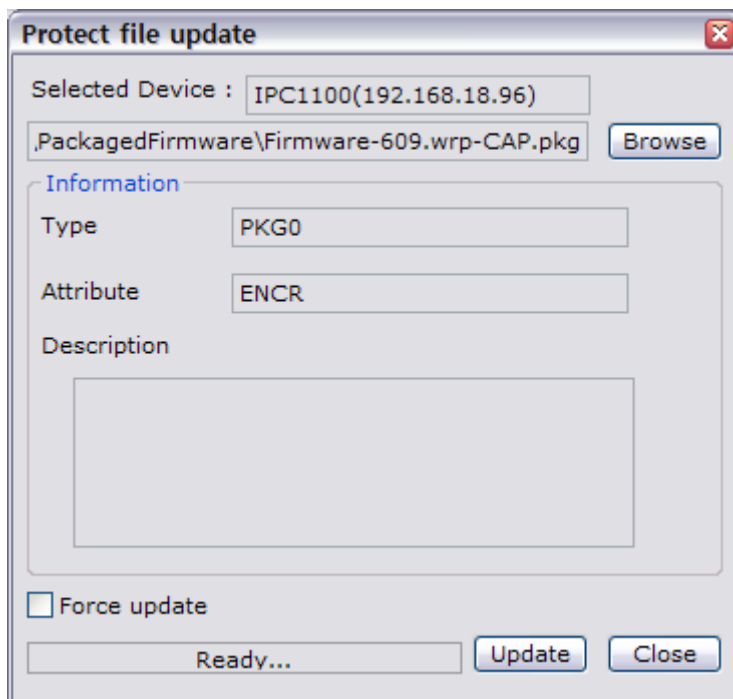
Protect file update

Selected Device : IPC1100(192.168.18.96)

,PackagedFirmware\Firmware-609.wrp-CAP.pkg Browse

Information

Type PKG0

Attribute ENCR

Description

Force update

Ready... Update Close